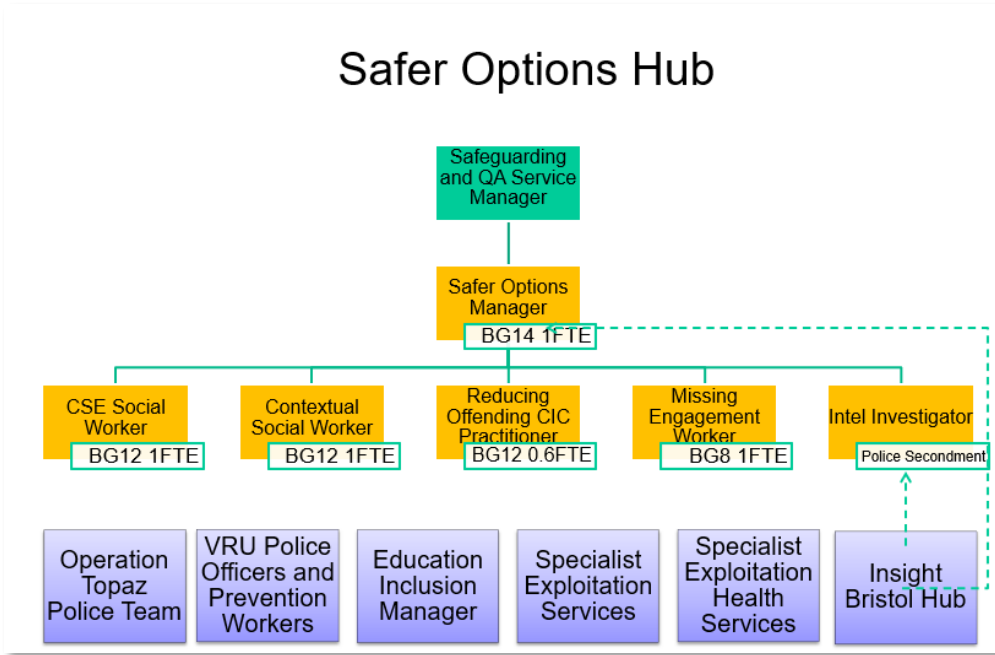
Safer Options Hub

Safeguarding and QA Service Manager

Safer Options Manager
BG14 1FTE

CSE Social Worker
BG12 1FTE

Contextual Social Worker
BG12 1FTE

Reducing Offending CIC Practitioner
BG12 0.6FTE

Missing Engagement Worker
BG8 1FTE

Intel Investigator
Police Secondment

Operation Topaz Police Team

VRU Police Officers and Prevention Workers

Education Inclusion Manager

Specialist Exploitation Services

Specialist Exploitation Health Services

Insight Bristol Hub